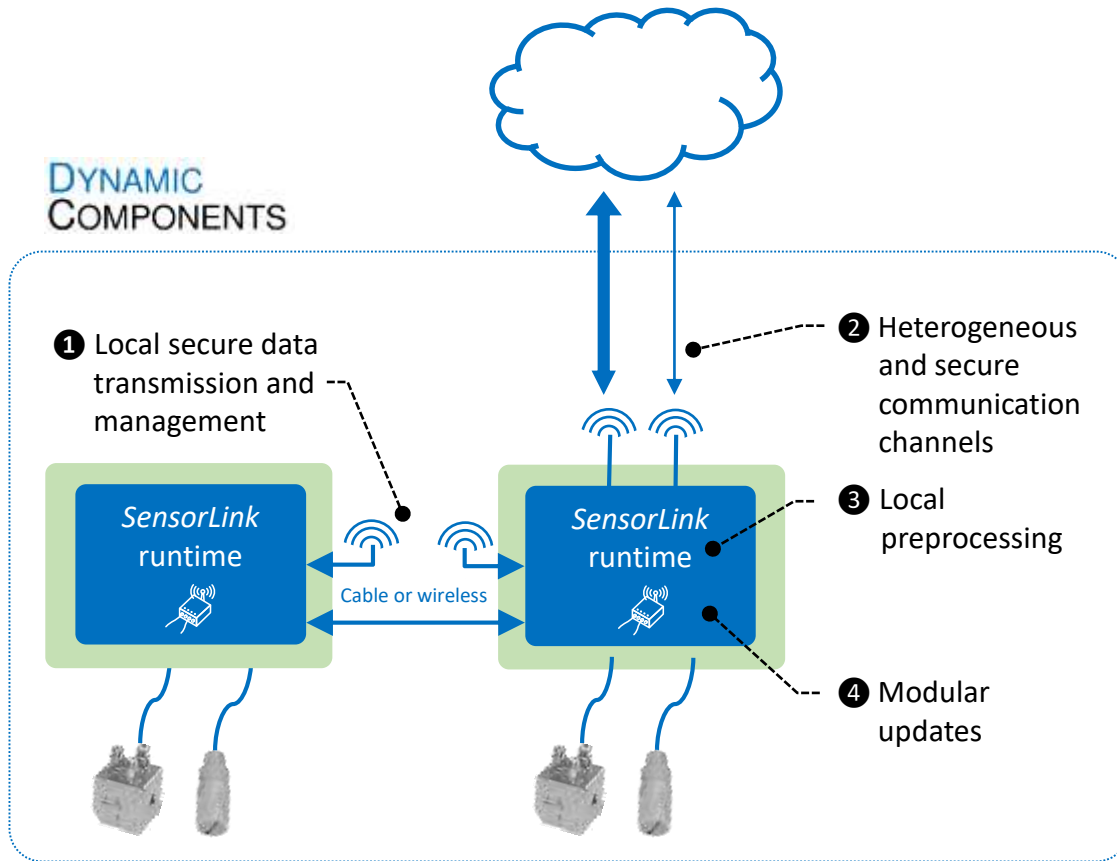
DYNAMIC
COMPONENTS

❶ Local secure data transmission and management

❷ Heterogeneous and secure communication channels

SensorLink
runtime

Cable or wireless

SensorLink
runtime

❸ Local preprocessing

❹ Modular updates